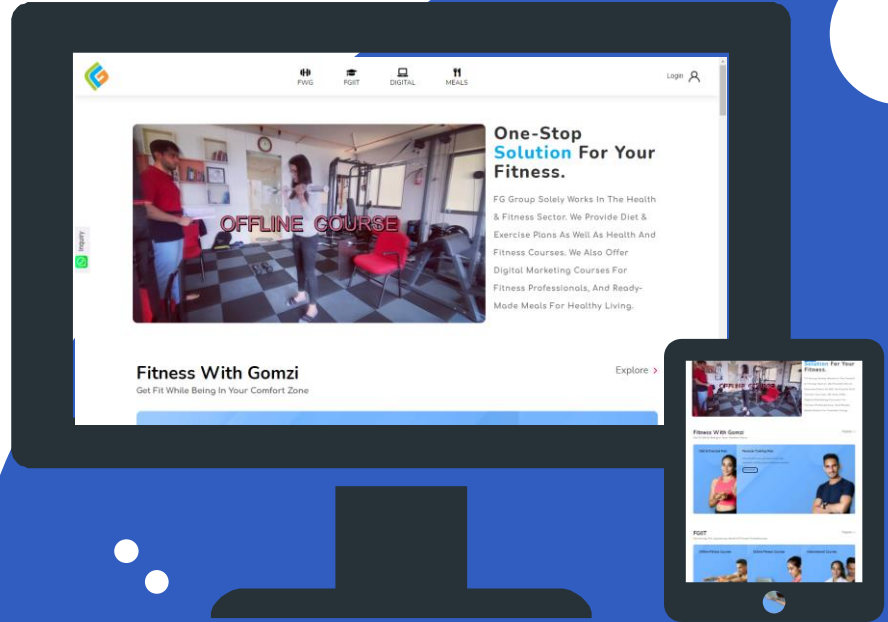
FWG FGIIT DIGITAL MEALS

Login

Inquiry

OFFLINE COURSE

One-Stop Solution For Your Fitness.

FG Group Solely Works In The Health & Fitness Sector. We Provide Diet & Exercise Plans As Well As Health And Fitness Courses. We Also Offer Digital Marketing Courses For Fitness Professionals, And Ready-Made Meals For Healthy Living.

Fitness With Gomzi

Get Fit While Being In Your Comfort Zone

Explore >

Solution For Your Fitness.

OFFLINE COURSE

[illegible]

Fitness With Gomzi

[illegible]

Personal Training Plan

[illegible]

FGIIT

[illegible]